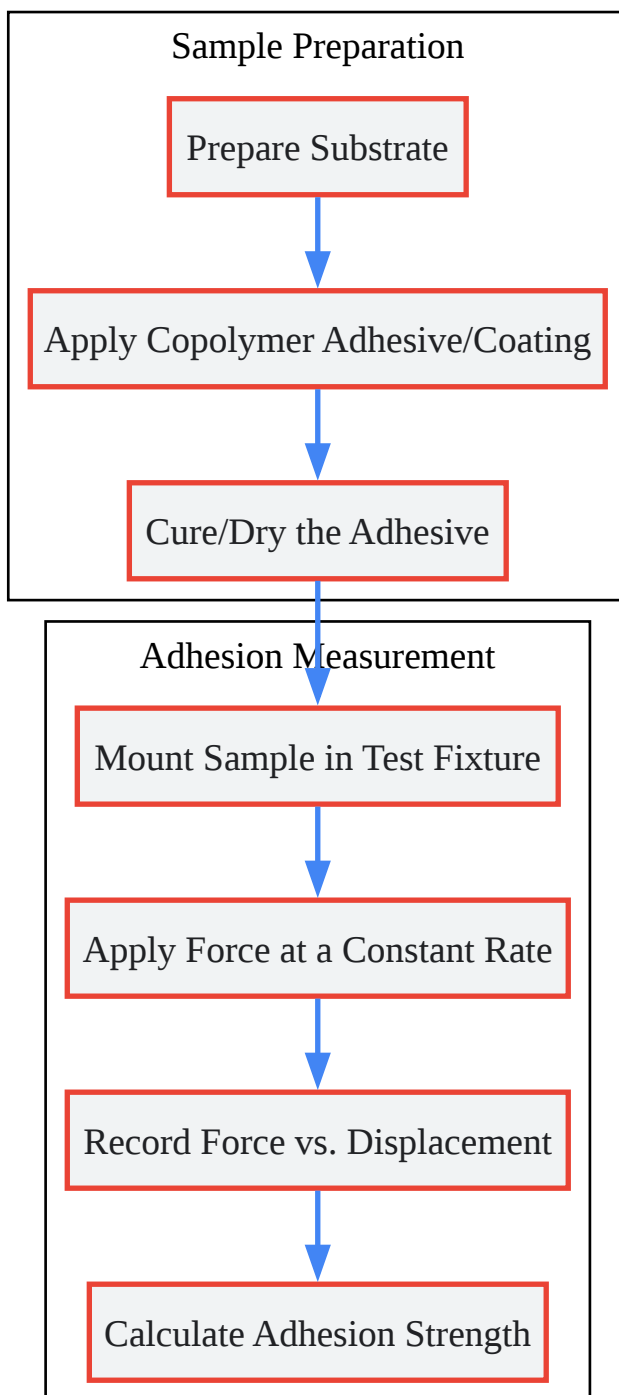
Sample Preparation

Prepare Substrate

Apply Copolymer Adhesive/Coating

Cure/Dry the Adhesive

Adhesion Measurement

Mount Sample in Test Fixture

Apply Force at a Constant Rate

Record Force vs. Displacement

Calculate Adhesion Strength